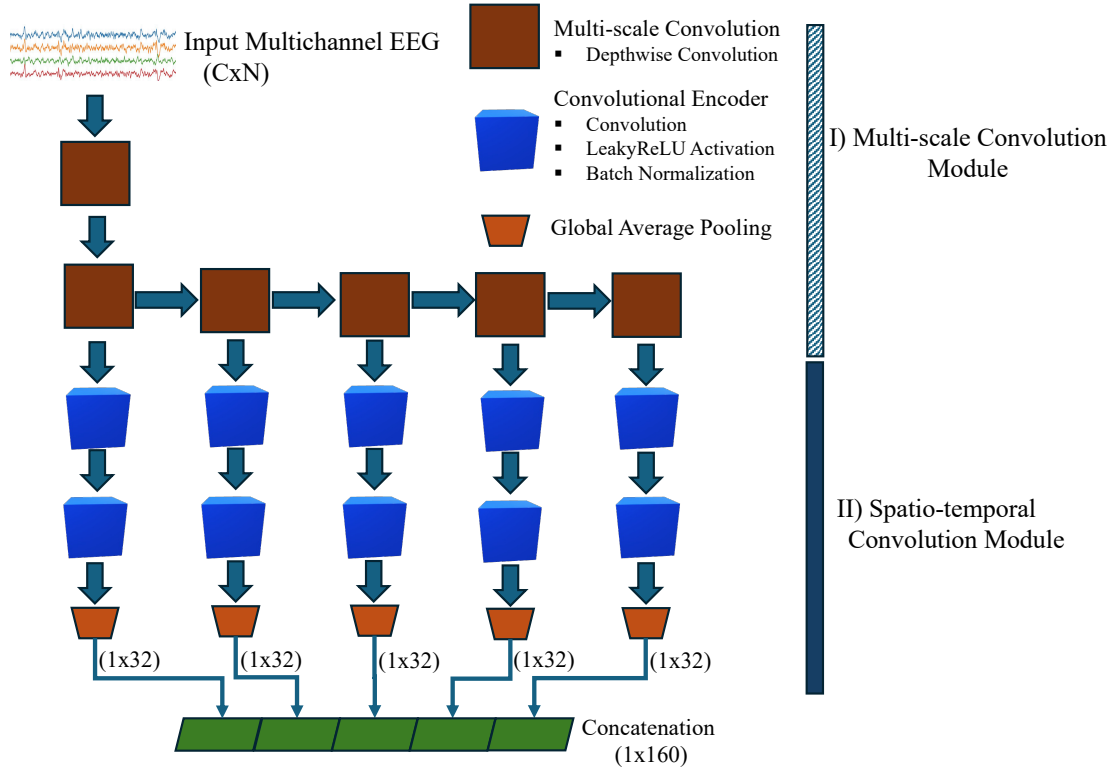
Input Multichannel EEG (CxN)

Multi-scale Convolution
▪ Depthwise Convolution

Convolutional Encoder
▪ Convolution
▪ LeakyReLU Activation
▪ Batch Normalization

Global Average Pooling

I) Multi-scale Convolution Module

II) Spatio-temporal Convolution Module

(1x32)
(1x32)
(1x32)
(1x32)
(1x32)

Concatenation (1x160)